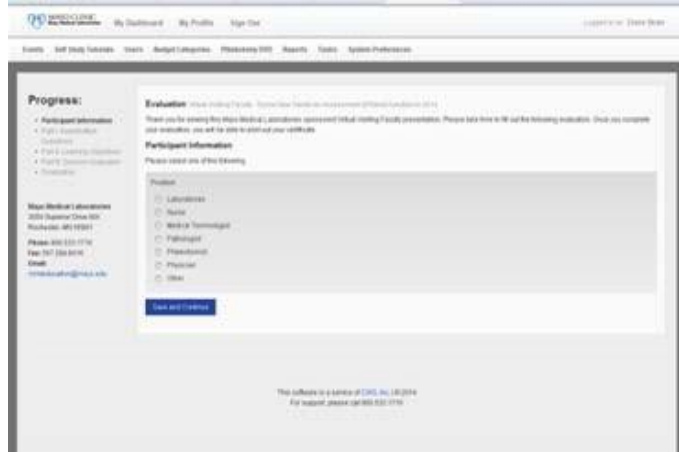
MAYO CLINIC Mayo Medical Laboratories My Dashboard My Profile Sign Out

Logged in as: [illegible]

Events Self Study Tutorials Users Budget Categories Phlebotomy DVD Reports Tasks System Preferences

Progress:

• Participant Information
• Part I: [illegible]
• Part II: Learning Objectives
• Part III: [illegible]
• Evaluation

Mayo Medical Laboratories
3050 Superior Drive NW
Rochester, MN 55901

Phone: 800-533-1710
Fax: 507-284-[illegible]
Email:
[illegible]@mayo.edu

Evaluation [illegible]

Thank you for viewing this Mayo Medical Laboratories sponsored Virtual Visiting Faculty presentation. Please take time to fill out the following evaluation. Once you complete your evaluation, you will be able to print out your certificate.

Participant Information

Please select one of the following:

Position

Laboratorian
Nurse
Medical Technologist
Pathologist
Phlebotomist
Physician
Other

Save and Continue

This software is a service of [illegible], Inc. ©2014
For support, please call 800-533-1710